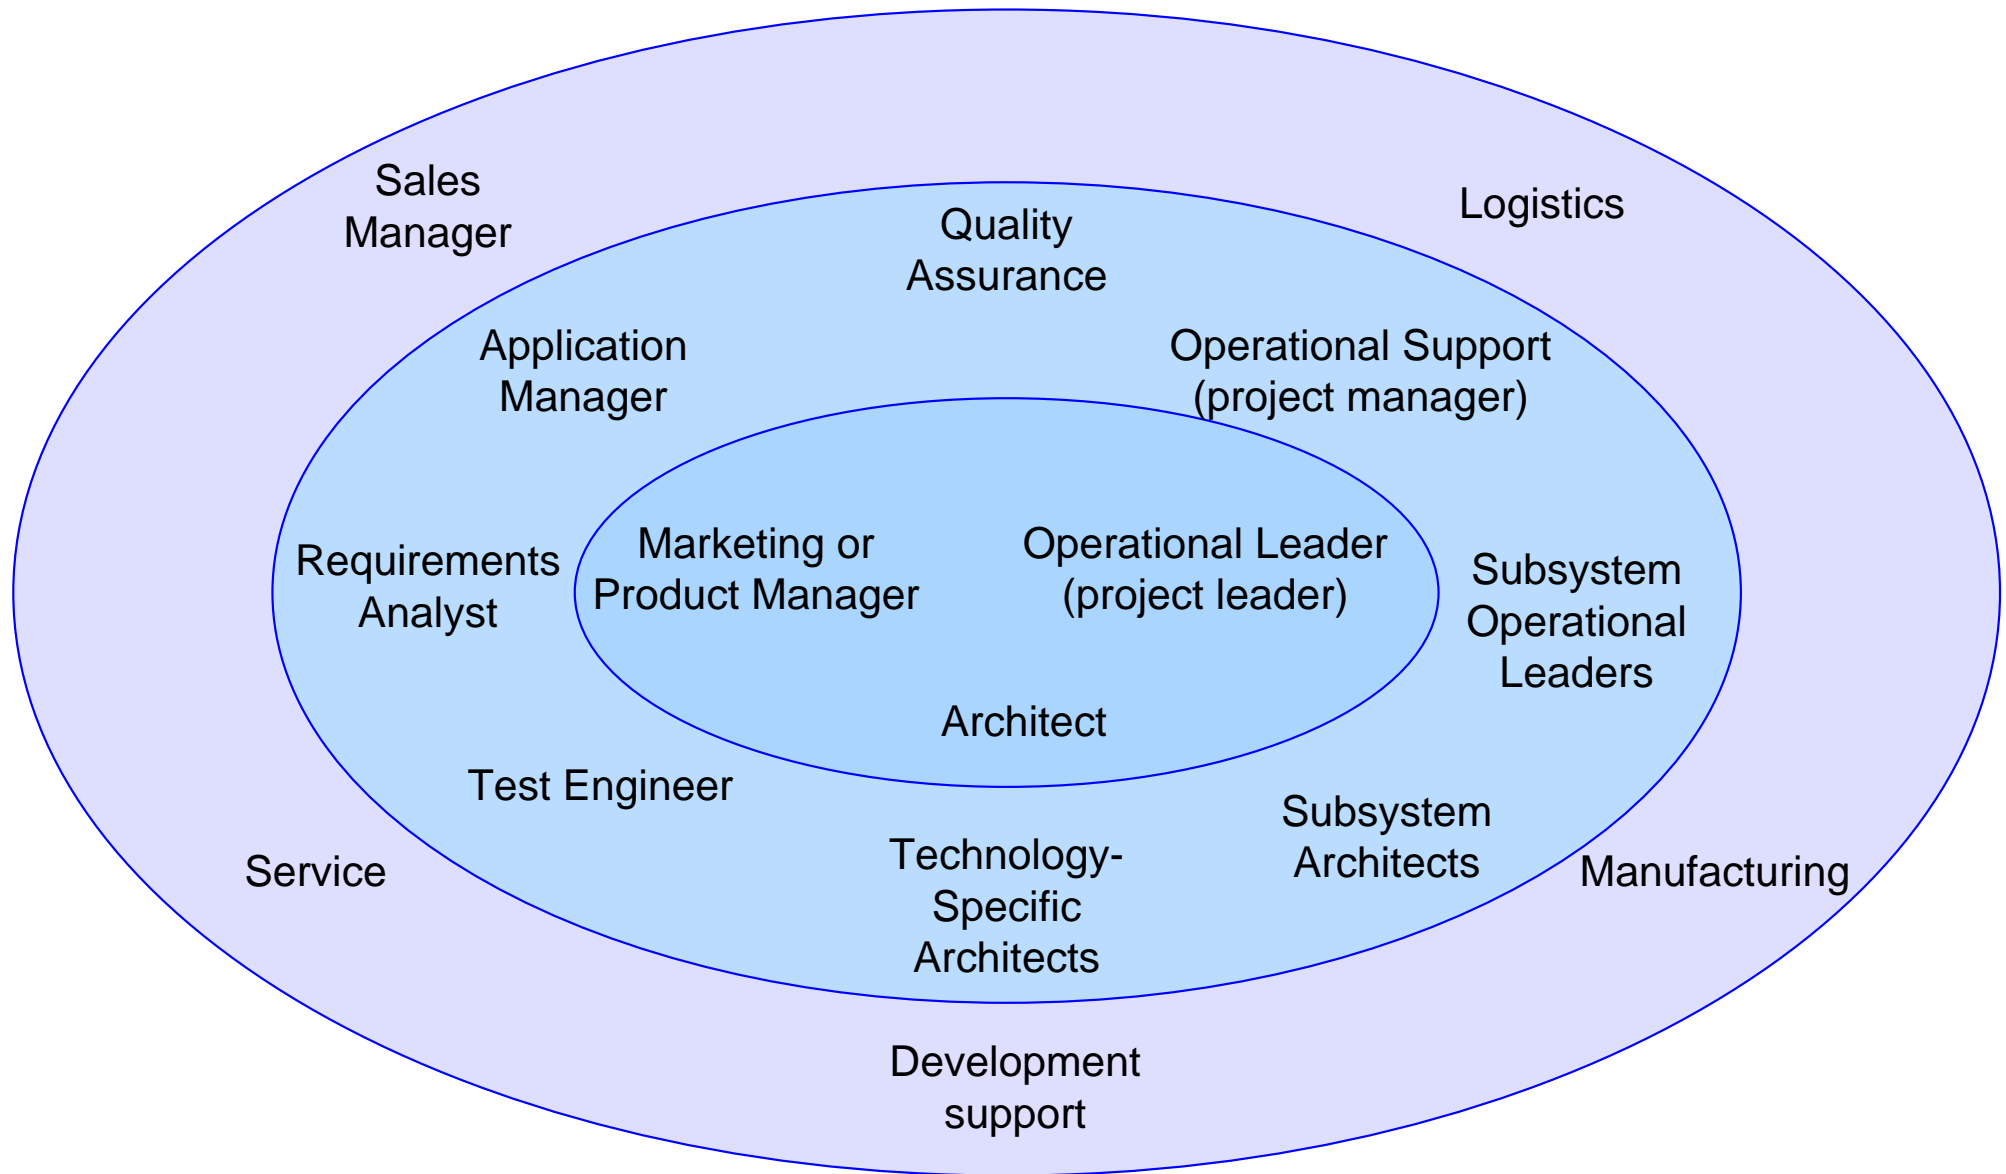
Sales Manager

Logistics

Quality Assurance

Application Manager

Operational Support (project manager)

Requirements Analyst

Marketing or Product Manager

Operational Leader (project leader)

Subsystem Operational Leaders

Architect

Test Engineer

Subsystem Architects

Service

Technology-Specific Architects

Manufacturing

Development support